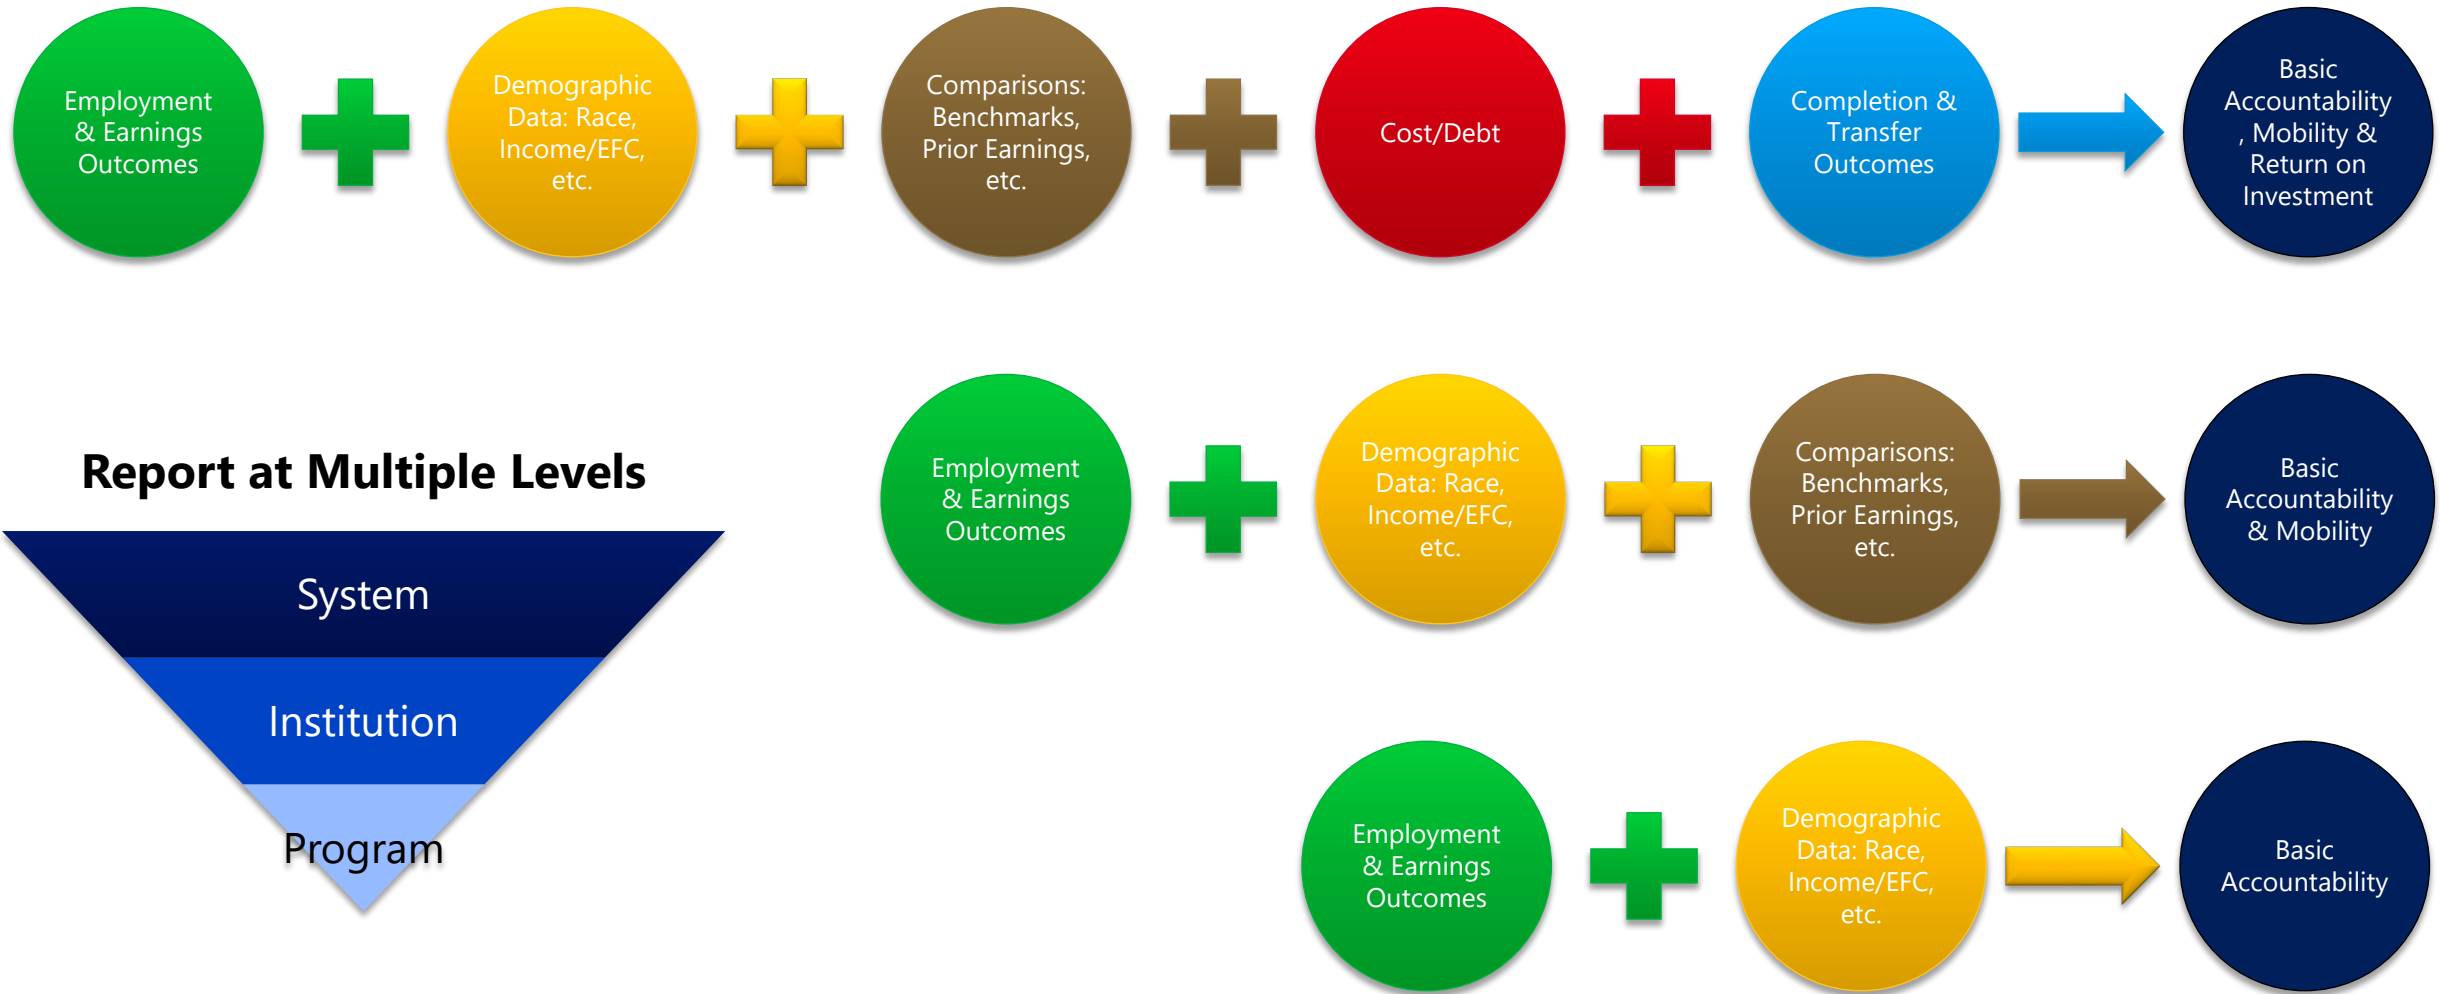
Employment & Earnings Outcomes

Demographic Data: Race, Income/EFC, etc.

Comparisons: Benchmarks, Prior Earnings, etc.

Cost/Debt

Completion & Transfer Outcomes

Basic Accountability , Mobility & Return on Investment

Report at Multiple Levels

System

Institution

Program

Employment & Earnings Outcomes

Demographic Data: Race, Income/EFC, etc.

Comparisons: Benchmarks, Prior Earnings, etc.

Basic Accountability & Mobility

Employment & Earnings Outcomes

Demographic Data: Race, Income/EFC, etc.

Basic Accountability